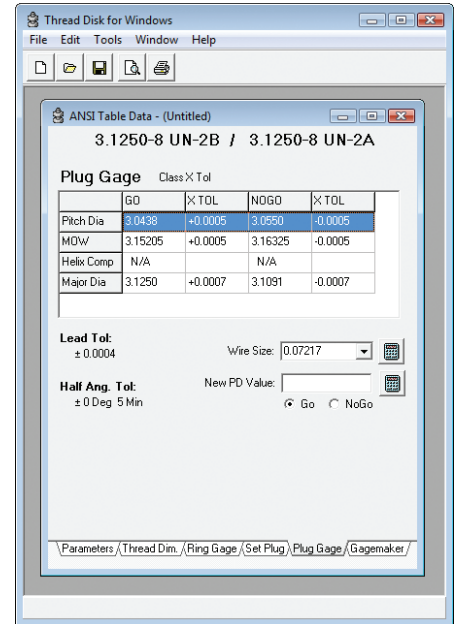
Thread Disk for Windows

File Edit Tools Window Help

ANSI Table Data - (Untitled)

3.1250-8 UN-2B / 3.1250-8 UN-2A

Plug Gage Class X Tol

| | GO | X TOL | NOGO | X TOL |
|---|---|---|---|---|
| Pitch Dia | 3.0438 | +0.0005 | 3.0550 | -0.0005 |
| MOW | 3.15205 | +0.0005 | 3.16325 | -0.0005 |
| Helix Comp | N/A | | N/A | |
| Major Dia | 3.1250 | +0.0007 | 3.1091 | -0.0007 |

Lead Tol:
± 0.0004

Wire Size: 0.07217

Half Ang. Tol:
± 0 Deg 5 Min

New PD Value:

Go NoGo

Parameters Thread Dim. Ring Gage Set Plug Plug Gage Gagemaker